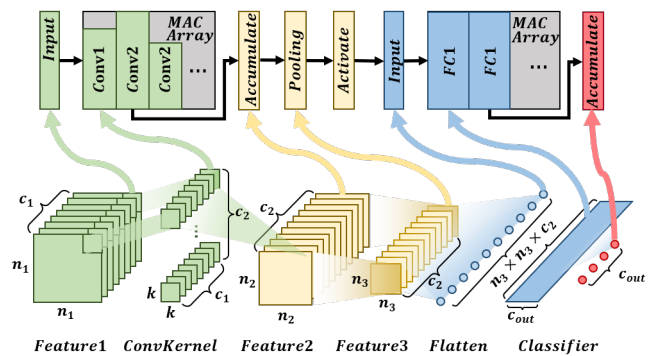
Input
Conv1
Conv2
Conv2
MAC Array
...
Accumulate
Pooling
Activate
Input
FC1
FC1
MAC Array
...
Accumulate

$c_1$
$n_1$
$n_1$
$c_2$
...
$k$
$k$
$c_1$
$c_2$
$n_2$
$n_2$
$n_3$
$n_3$
$c_2$
$n_3 \times n_3 \times c_2$
$c_{out}$
$c_{out}$

Feature1 ConvKernel Feature2 Feature3 Flatten Classifier